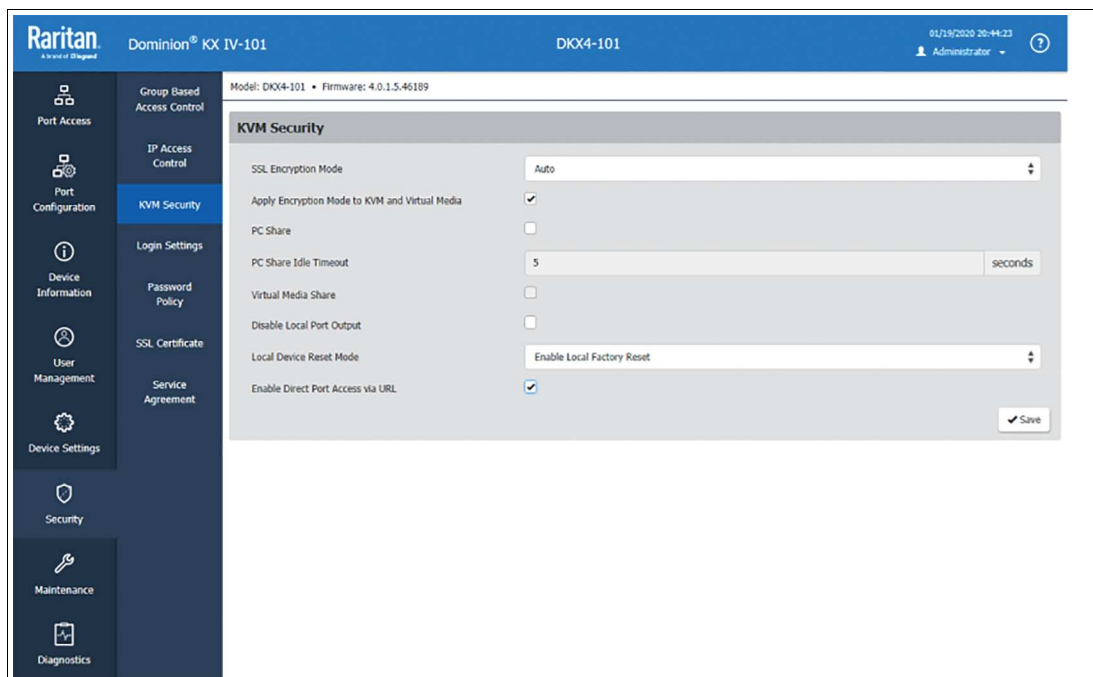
Raritan.
A brand of Legrand

Dominion® KX IV-101

DKX4-101

01/19/2020 20:44:23
Administrator

?

Port Access

Port Configuration

Device Information

User Management

Device Settings

Security

Maintenance

Diagnostics

Group Based Access Control

IP Access Control

KVM Security

Login Settings

Password Policy

SSL Certificate

Service Agreement

Model: DKX4-101 • Firmware: 4.0.1.5.46189

KVM Security

SSL Encryption Mode
Auto

Apply Encryption Mode to KVM and Virtual Media

PC Share

PC Share Idle Timeout
5
seconds

Virtual Media Share

Disable Local Port Output

Local Device Reset Mode
Enable Local Factory Reset

Enable Direct Port Access via URL

Save